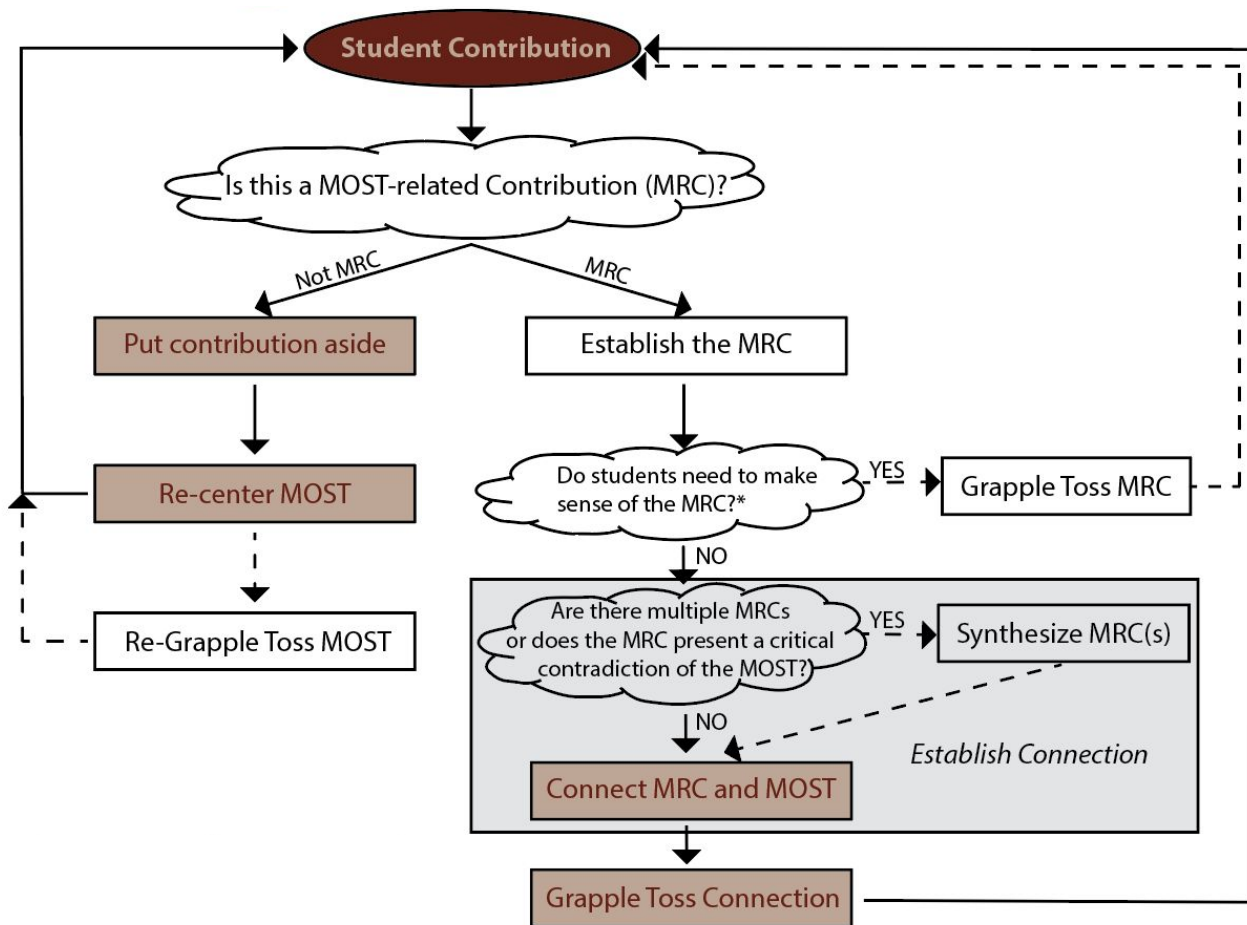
Student Contribution

Is this a MOST-related Contribution (MRC)?

Not MRC

MRC

Put contribution aside

Establish the MRC

Re-center MOST

Do students need to make sense of the MRC?*

YES

Grapple Toss MRC

Re-Grapple Toss MOST

NO

Are there multiple MRCs or does the MRC present a critical contradiction of the MOST?

YES

Synthesize MRC(s)

NO

Establish Connection

Connect MRC and MOST

Grapple Toss Connection